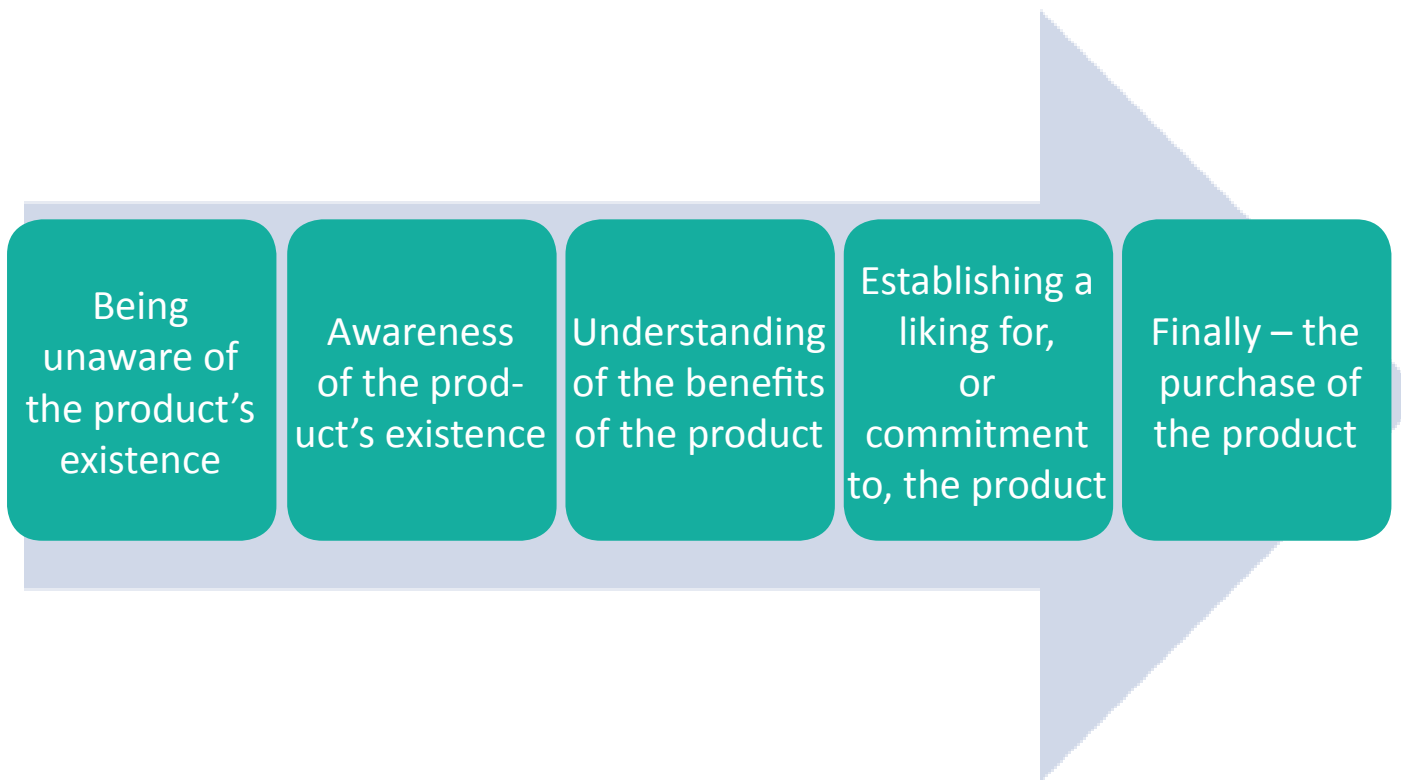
Being unaware of the product's existence

Awareness of the product's existence

Understanding of the benefits of the product

Establishing a liking for, or commitment to, the product

Finally – the purchase of the product